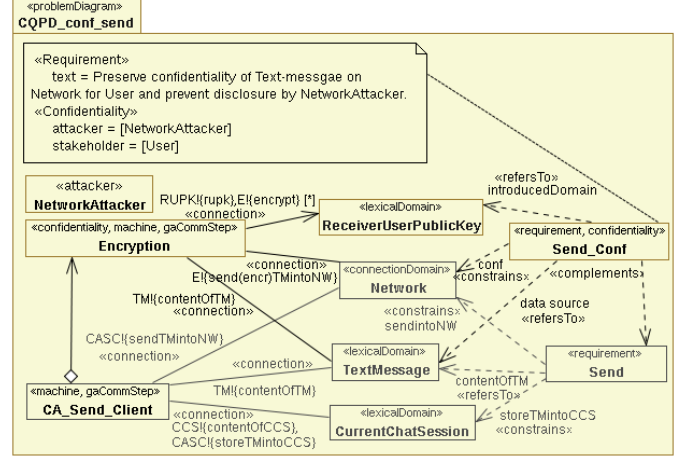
«problemDiagram»
CQPD_conf_send

«Requirement»
text = Preserve confidentiality of Text-messgae on Network for User and prevent disclosure by NetworkAttacker.
«Confidentiality»
attacker = [NetworkAttacker]
stakeholder = [User]

«attacker»
NetworkAttacker

RUPK!{rupk},E!{encrypt} [*]
«connection»

«lexicalDomain»
ReceiverUserPublicKey

«refersTo»
introducedDomain

«confidentiality, machine, gaCommStep»
Encryption

«requirement, confidentiality»
Send_Conf

«connection»
E!{send(encr)TMintoNW}

«connectionDomain»
Network

conf
«constrains»

«complements»

TM!{contentOfTM}
«connection»

data source
«refersTo»

«constrains»
sendintoNW

CASC!{sendTMintoNW}
«connection»

«lexicalDomain»
TextMessage

«requirement»
Send

«connection»

«machine, gaCommStep»
CA_Send_Client

TM!{contentOfTM}

contentOfTM
«refersTo»

storeTMintoCCS
«constrains»

«connection»
CCS!{contentOfCCS},
CASC!{storeTMintoCCS}

«lexicalDomain»
CurrentChatSession